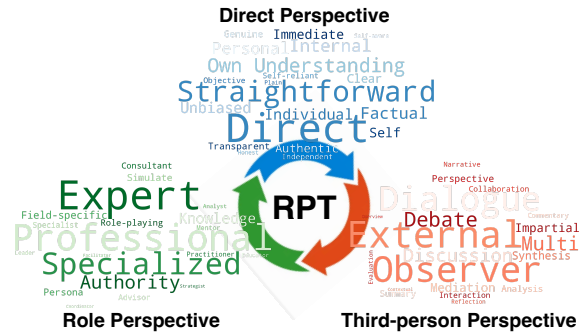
Direct Perspective

Immediate
Genuine
Personal Internal
Own Understanding
Objective Self-reliant Clear
Plain
Straightforward
Unbiased Individual Factual
Direct
Self
Transparent Authentic
Independent

RPT

Consultant
Simulate
Expert
Field-specific Role-playing
Knowledge
Professional
Mentor
Practitioner
Specialized
Authority
Persona
Advisor

Role Perspective

Narrative
Perspective
Collaboration
Dialogue
Debate
Impartial
External
Multi
Discussion
Synthesis
Observer
Mediation
Analysis
Interaction
Reflection
Summary

Third-person Perspective